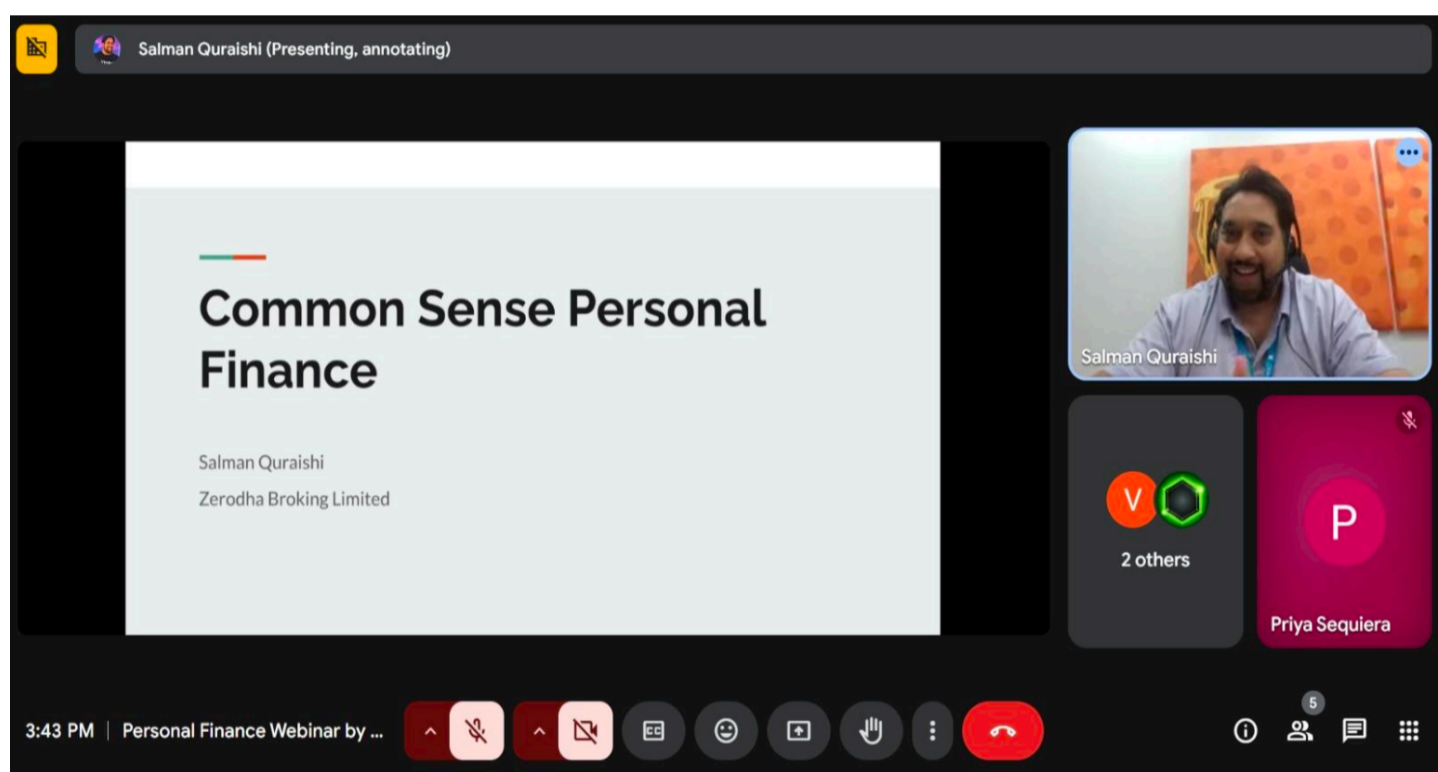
Salman Quraishi (Presenting, annotating)

Common Sense Personal Finance

Salman Quraishi

Zerodha Broking Limited

Salman Quraishi

V

2 others

P

Priya Sequiera

3:43 PM | Personal Finance Webinar by ...

5